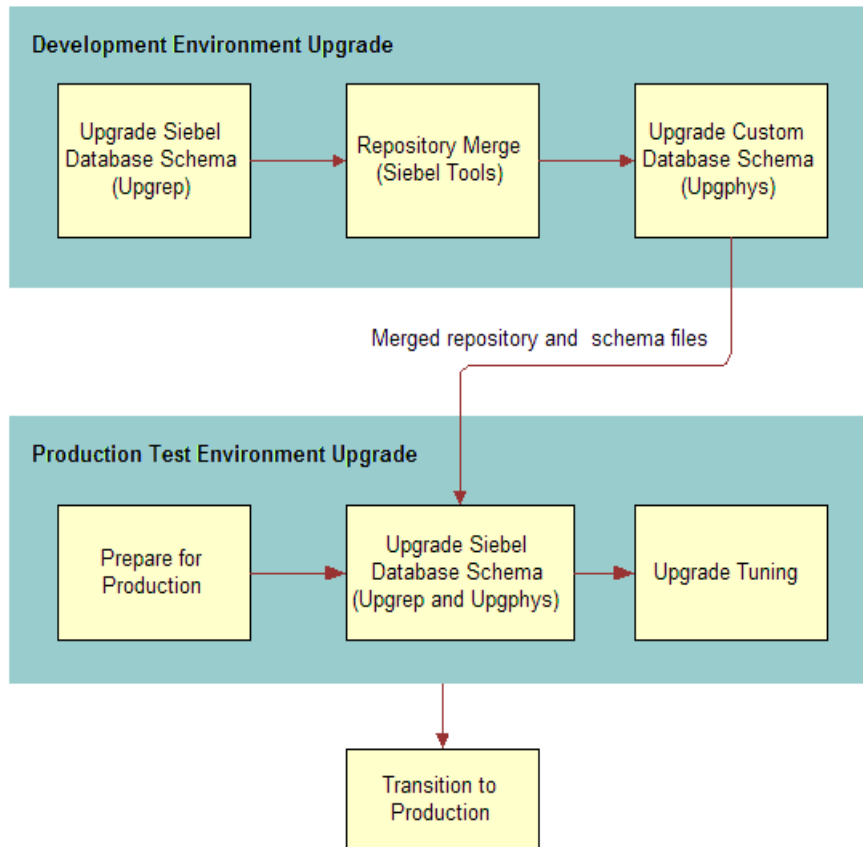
Development Environment Upgrade

Upgrade Siebel Database Schema (Upgrep)

Repository Merge (Siebel Tools)

Upgrade Custom Database Schema (Upgphys)

Merged repository and schema files

Production Test Environment Upgrade

Prepare for Production

Upgrade Siebel Database Schema (Upgrep and Upgphys)

Upgrade Tuning

Transition to Production